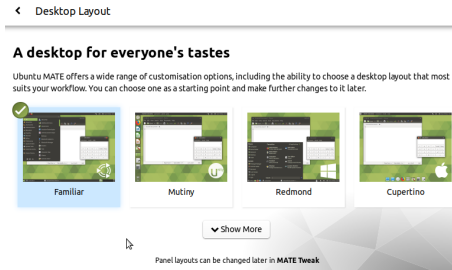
‹ Desktop Layout

A desktop for everyone's tastes

Ubuntu MATE offers a wide range of customisation options, including the ability to choose a desktop layout that most suits your workflow. You can choose one as a starting point and make further changes to it later.

Familiar

Mutiny

Redmond

Cupertino

Show More

Panel layouts can be changed later in MATE Tweak